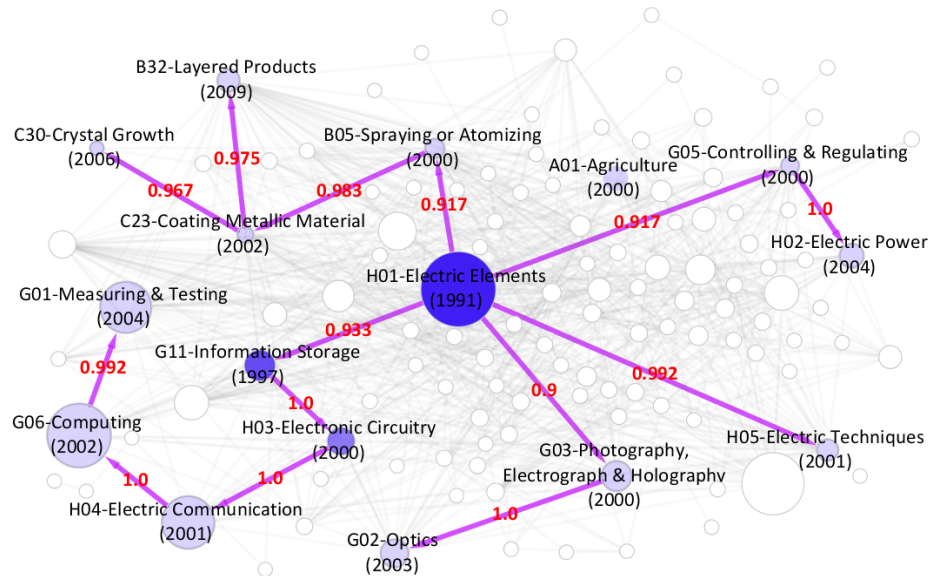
B32-Layered Products
(2009)

C30-Crystal Growth
(2006)

0.975

B05-Spraying or Atomizing
(2000)

0.967

0.983

A01-Agriculture
(2000)

G05-Controlling & Regulating
(2000)

C23-Coating Metallic Material
(2002)

0.917

0.917

1.0

H02-Electric Power
(2004)

H01-Electric Elements
(1991)

G01-Measuring & Testing
(2004)

0.933

G11-Information Storage
(1997)

0.992

0.9

0.992

1.0

G06-Computing
(2002)

H03-Electronic Circuitry
(2000)

H05-Electric Techniques
(2001)

1.0

1.0

G03-Photography,
Electrograph & Holography
(2000)

H04-Electric Communication
(2001)

1.0

G02-Optics
(2003)